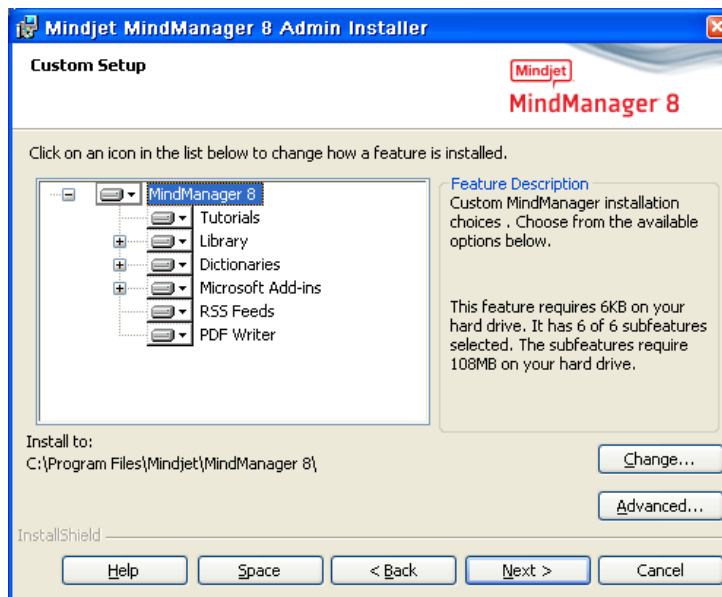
Mindjet MindManager 8 Admin Installer

Custom Setup

Mindjet
MindManager 8

Click on an icon in the list below to change how a feature is installed.

MindManager 8
Tutorials
Library
Dictionaries
Microsoft Add-ins
RSS Feeds
PDF Writer

Feature Description
Custom MindManager installation choices . Choose from the available options below.

This feature requires 6KB on your hard drive. It has 6 of 6 subfeatures selected. The subfeatures require 108MB on your hard drive.

Install to:
C:\Program Files\Mindjet\MindManager 8\

Change...

Advanced...

InstallShield

Help
Space
< Back
Next >
Cancel